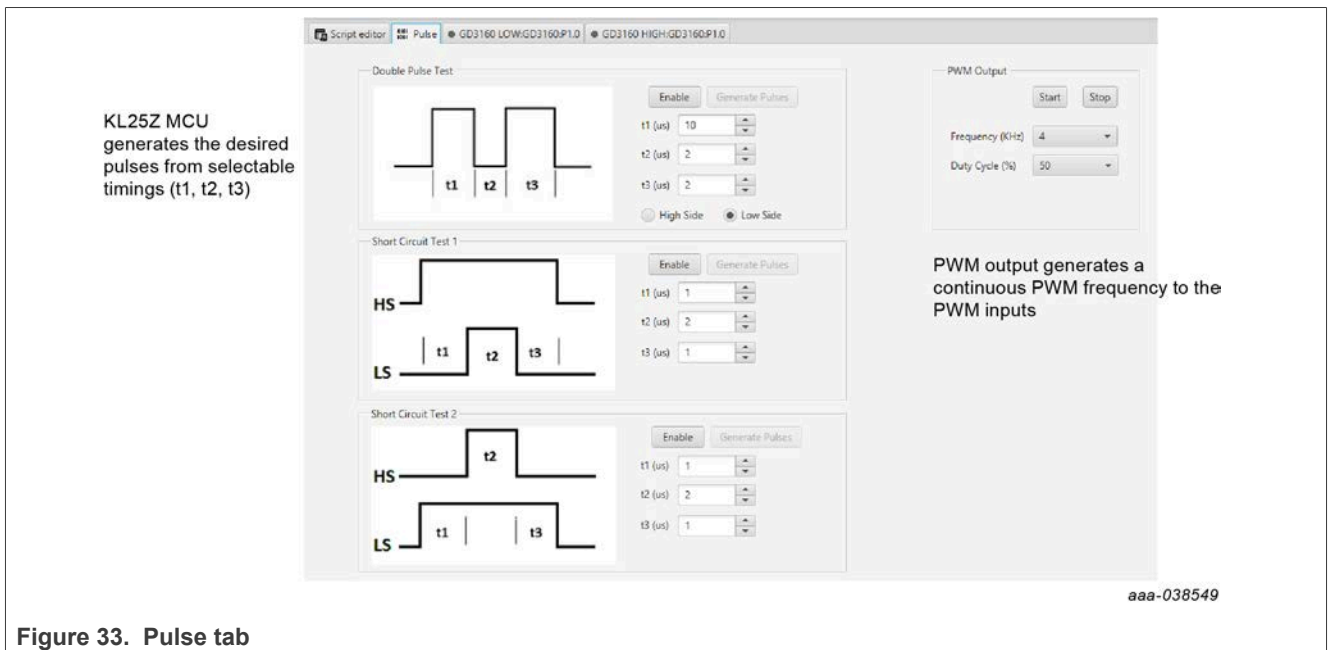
Script editor | Pulse | GD3160 LOW:GD3160:P1.0 | GD3160 HIGH:GD3160:P1.0

KL25Z MCU generates the desired pulses from selectable timings (t1, t2, t3)

Double Pulse Test

t1 t2 t3

Enable Generate Pulses

t1 (us) 10

t2 (us) 2

t3 (us) 2

High Side Low Side

Short Circuit Test 1

HS

LS

t1 t2 t3

Enable Generate Pulses

t1 (us) 1

t2 (us) 2

t3 (us) 1

Short Circuit Test 2

HS

LS

t2

t1 t3

Enable Generate Pulses

t1 (us) 1

t2 (us) 2

t3 (us) 1

PWM Output

Start Stop

Frequency (KHz) 4

Duty Cycle (%) 50

PWM output generates a continuous PWM frequency to the PWM inputs

aaa-038549

Figure 33. Pulse tab